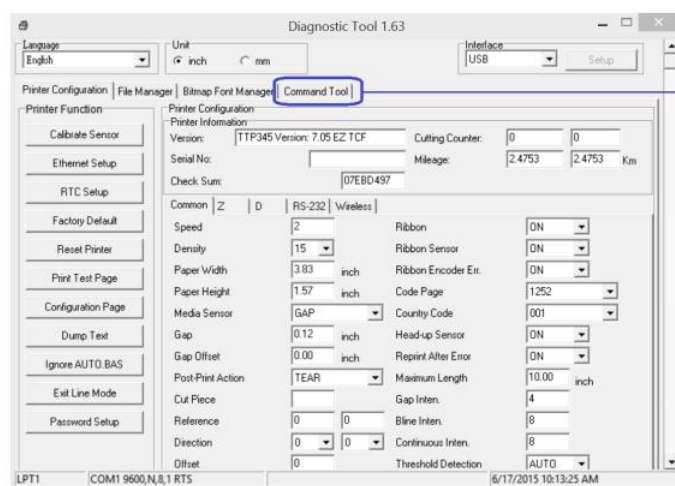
Diagnostic Tool 1.63

Language
English

Unit
inch mm

Interface
USB
Setup

Printer Configuration | File Manager | Bitmap Font Manager | Command Tool

Printer Function
Calibrate Sensor
Ethernet Setup
RTC Setup
Factory Default
Reset Printer
Print Test Page
Configuration Page
Dump Text
Ignore AUTO.BAS
Exit Line Mode
Password Setup

Printer Configuration
Printer Information
Version: TTP345 Version: 7.05 EZ TCF
Cutting Counter: 0 0
Serial No:
Mileage: 2.4753 2.4753 Km
Check Sum: 07EBD497

Common | Z | D | RS-232 | Wireless

| | | | | |
|---|---|---|---|---|
| Speed | 2 | | Ribbon | ON |
| Density | 15 | | Ribbon Sensor | ON |
| Paper Width | 3.83 | inch | Ribbon Encoder Err. | ON |
| Paper Height | 1.57 | inch | Code Page | 1252 |
| Media Sensor | GAP | | Country Code | 001 |
| Gap | 0.12 | inch | Head-up Sensor | ON |
| Gap Offset | 0.00 | inch | Reprint After Error | ON |
| Post-Print Action | TEAR | | Maximum Length | 10.00 inch |
| Cut Piece | | | Gap Inten. | 4 |
| Reference | 0 | 0 | Bline Inten. | 8 |
| Direction | 0 | 0 | Continuous Inten. | 8 |
| Offset | 0 | | Threshold Detection | AUTO |

LPT1 COM1 9600,N,8,1 RTS 6/17/2015 10:13:25 AM